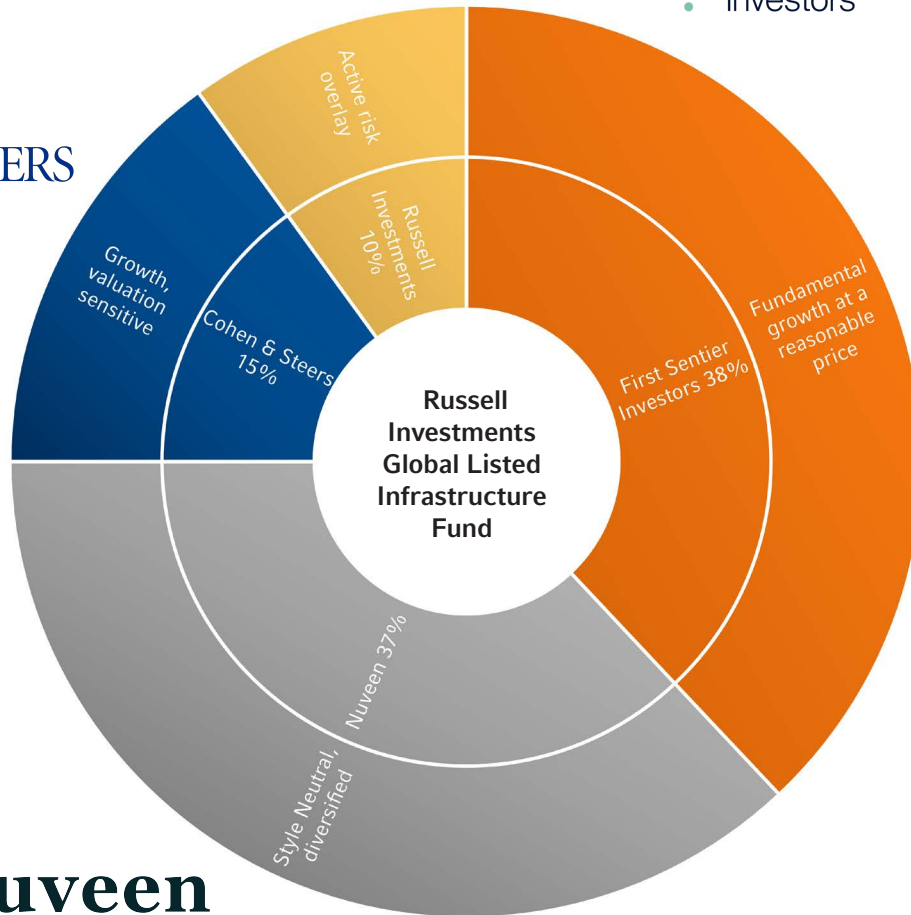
Investors

ERS

Active risk overlay

Russell Investments 10%

Growth, valuation sensitive

Cohen & Steers 15%

Fundamental growth at a reasonable price

First Sentier Investors 38%

Russell Investments Global Listed Infrastructure Fund

Nuveen 37%

Style Neutral, diversified

uveen